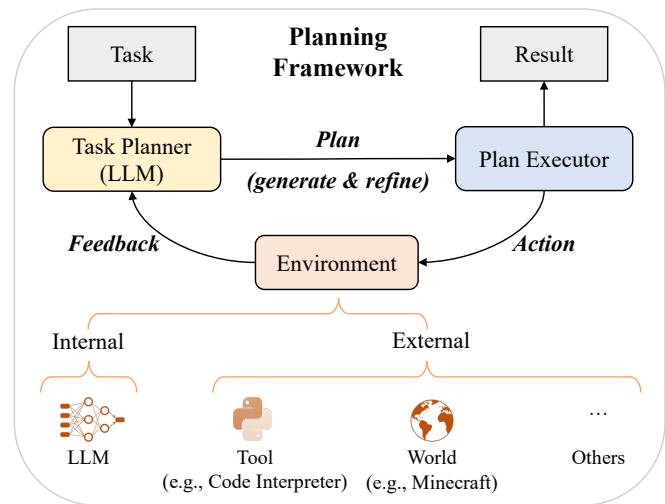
Planning Framework

Task

Result

Task Planner (LLM)

Plan

(generate & refine)

Plan Executor

Feedback

Environment

Action

Internal

External

LLM

Tool (e.g., Code Interpreter)

World (e.g., Minecraft)

...

Others